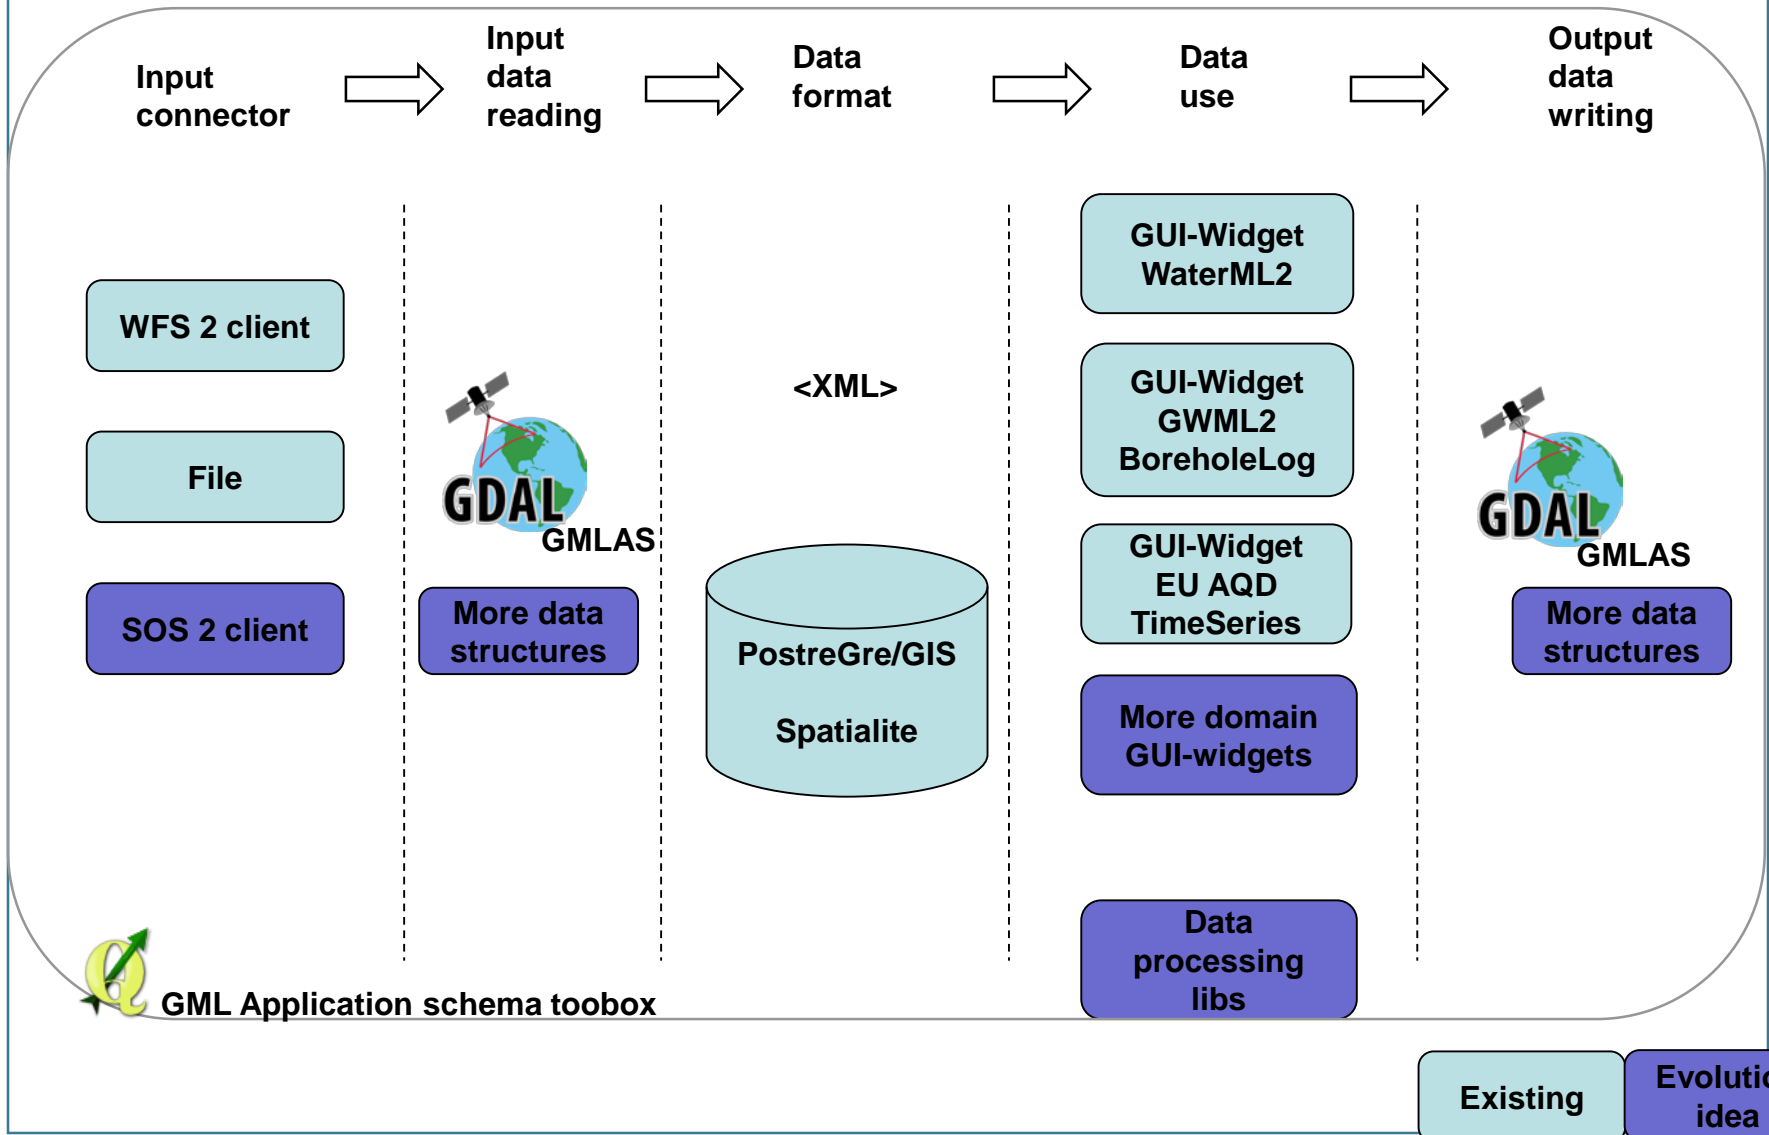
Input connector

Input data reading

Data format

Data use

Output data writing

WFS 2 client

File

SOS 2 client

GDAL

GMLAS

More data structures

<XML>

PostreGre/GIS

Spatialite

GUI-Widget WaterML2

GUI-Widget GWML2 BoreholeLog

GUI-Widget EU AQD TimeSeries

More domain GUI-widgets

Data processing libs

GDAL

GMLAS

More data structures

GML Application schema toobox

Existing

Evoluti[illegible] idea